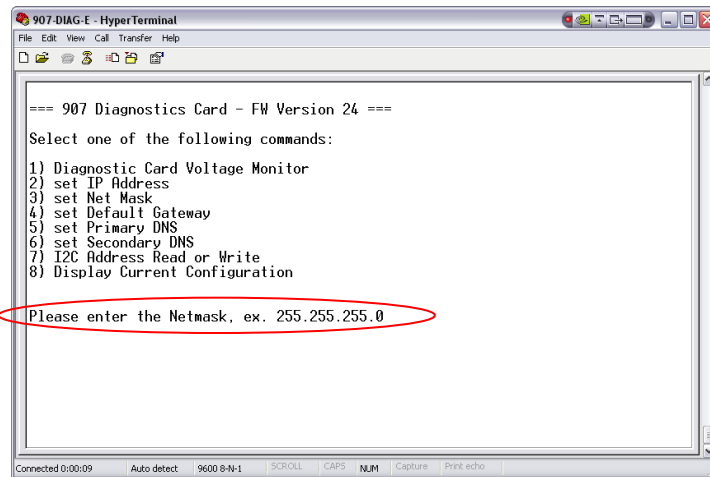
907-DIAG-E - HyperTerminal

File Edit View Call Transfer Help

=== 907 Diagnostics Card - FW Version 24 ===

Select one of the following commands:

1) Diagnostic Card Voltage Monitor
2) set IP Address
3) set Net Mask
4) set Default Gateway
5) set Primary DNS
6) set Secondary DNS
7) I2C Address Read or Write
8) Display Current Configuration

Please enter the Netmask, ex. 255.255.255.0

Connected 0:00:09 | Auto detect | 9600 8-N-1 | SCROLL | CAPS | NUM | Capture | Print echo